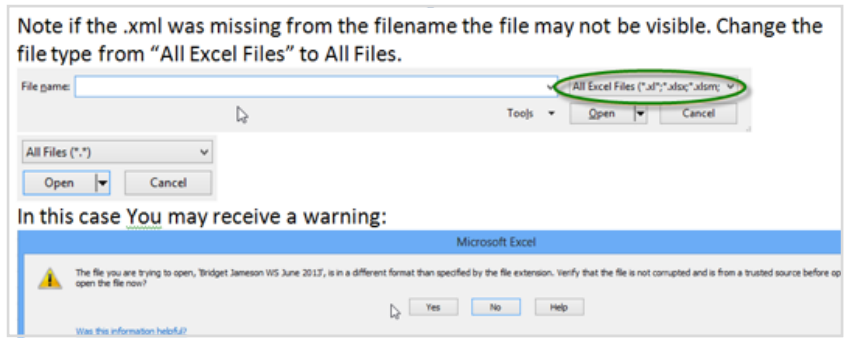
Note if the .xml was missing from the filename the file may not be visible. Change the file type from "All Excel Files" to All Files.

File name:

All Excel Files (*.xl*;*.xlsx;*.xlsm;

Tools

Open

Cancel

All Files (*.*)

Open

Cancel

In this case You may receive a warning:

Microsoft Excel

The file you are trying to open, 'Bridget Jameson WS June 2013', is in a different format than specified by the file extension. Verify that the file is not corrupted and is from a trusted source before op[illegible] open the file now?

Yes

No

Help

Was this information helpful?